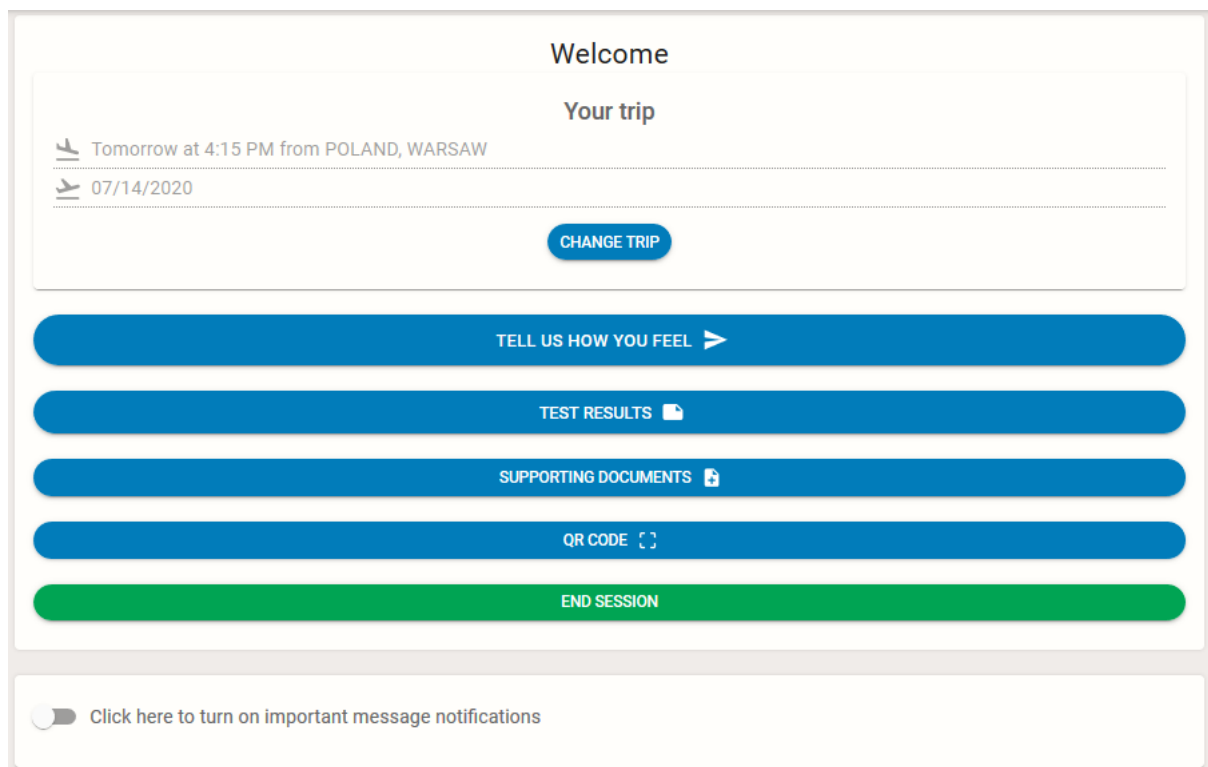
Welcome

Your trip

Tomorrow at 4:15 PM from POLAND, WARSAW

07/14/2020

CHANGE TRIP

TELL US HOW YOU FEEL

TEST RESULTS

SUPPORTING DOCUMENTS

QR CODE

END SESSION

Click here to turn on important message notifications